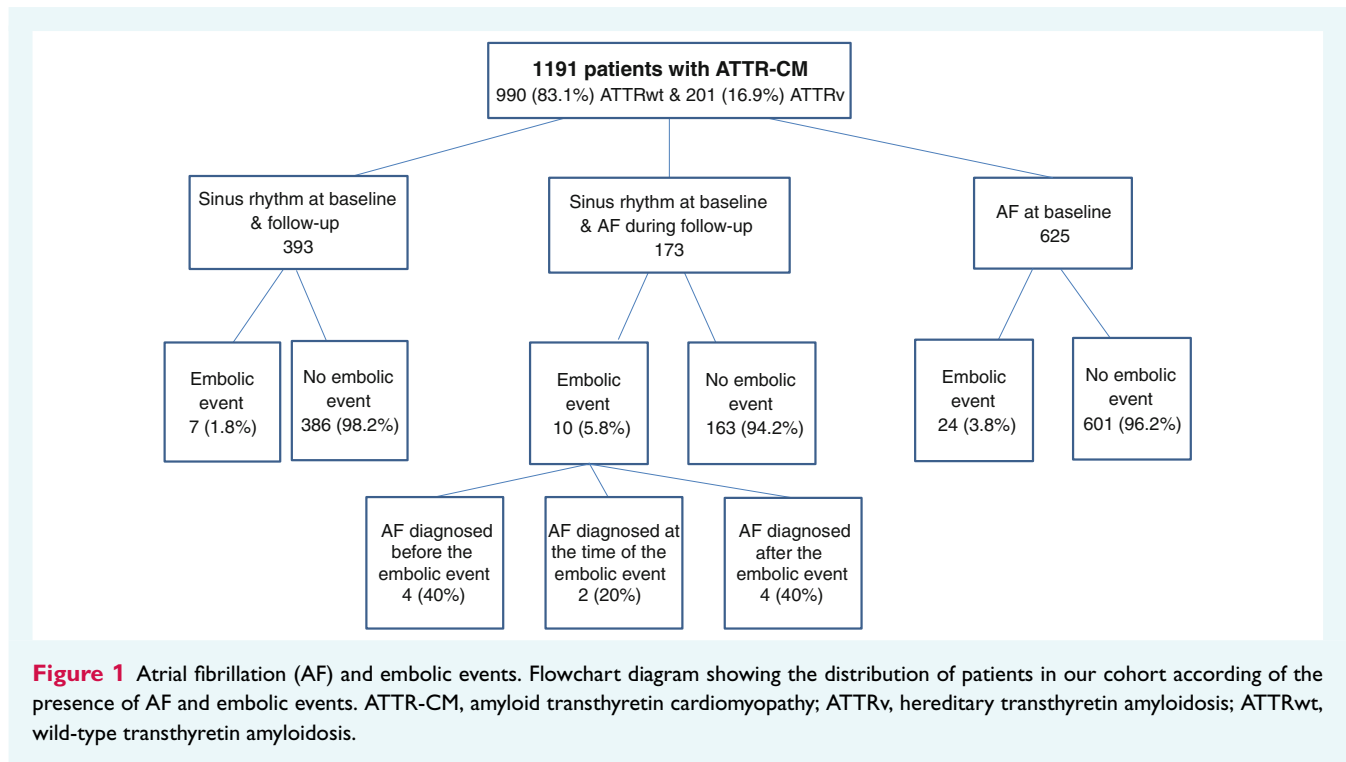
1191 patients with ATTR-CM
990 (83.1%) ATTRwt & 201 (16.9%) ATTRv

Sinus rhythm at baseline & follow-up
393

Sinus rhythm at baseline & AF during follow-up
173

AF at baseline
625

Embolic event
7 (1.8%)

No embolic event
386 (98.2%)

Embolic event
10 (5.8%)

No embolic event
163 (94.2%)

Embolic event
24 (3.8%)

No embolic event
601 (96.2%)

AF diagnosed before the embolic event
4 (40%)

AF diagnosed at the time of the embolic event
2 (20%)

AF diagnosed after the embolic event
4 (40%)

Figure 1 Atrial fibrillation (AF) and embolic events. Flowchart diagram showing the distribution of patients in our cohort according of the presence of AF and embolic events. ATTR-CM, amyloid transthyretin cardiomyopathy; ATTRv, hereditary transthyretin amyloidosis; ATTRwt, wild-type transthyretin amyloidosis.